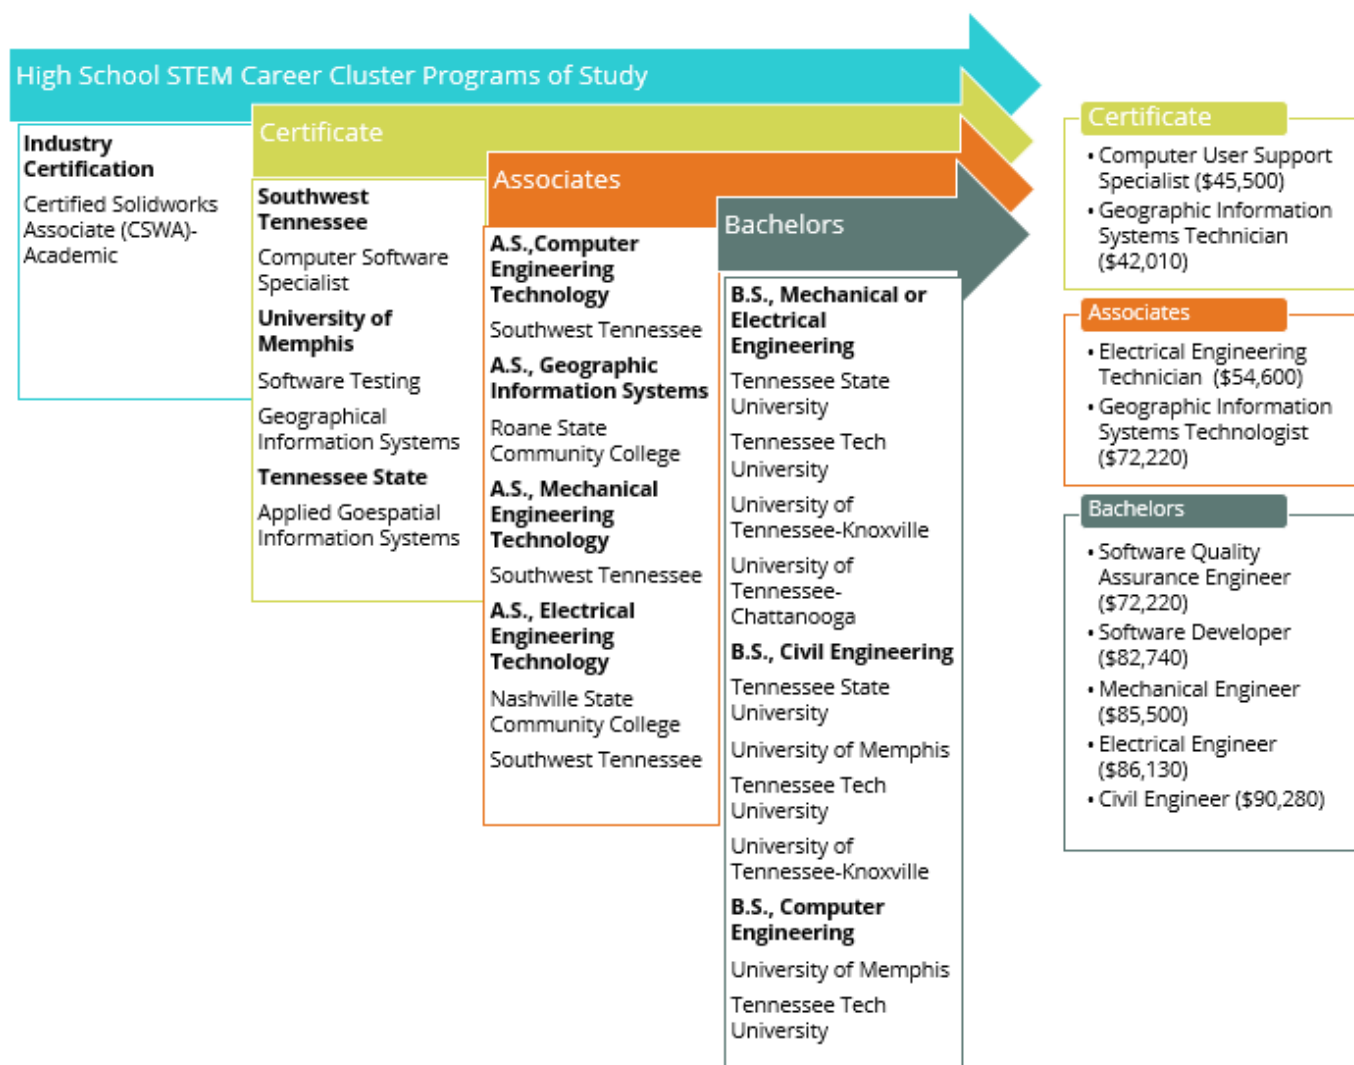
High School STEM Career Cluster Programs of Study

Industry Certification

Certified Solidworks Associate (CSWA)-Academic

Certificate

Southwest Tennessee

Computer Software Specialist

University of Memphis

Software Testing

Geographical Information Systems

Tennessee State

Applied Goespatial Information Systems

Associates

A.S.,Computer Engineering Technology

Southwest Tennessee

A.S., Geographic Information Systems

Roane State Community College

A.S., Mechanical Engineering Technology

Southwest Tennessee

A.S., Electrical Engineering Technology

Nashville State Community College

Southwest Tennessee

Bachelors

B.S., Mechanical or Electrical Engineering

Tennessee State University

Tennessee Tech University

University of Tennessee-Knoxville

University of Tennessee-Chattanooga

B.S., Civil Engineering

Tennessee State University

University of Memphis

Tennessee Tech University

University of Tennessee-Knoxville

B.S., Computer Engineering

University of Memphis

Tennessee Tech University

Certificate

• Computer User Support Specialist ($45,500)
• Geographic Information Systems Technician ($42,010)

Associates

• Electrical Engineering Technician ($54,600)
• Geographic Information Systems Technologist ($72,220)

Bachelors

• Software Quality Assurance Engineer ($72,220)
• Software Developer ($82,740)
• Mechanical Engineer ($85,500)
• Electrical Engineer ($86,130)
• Civil Engineer ($90,280)